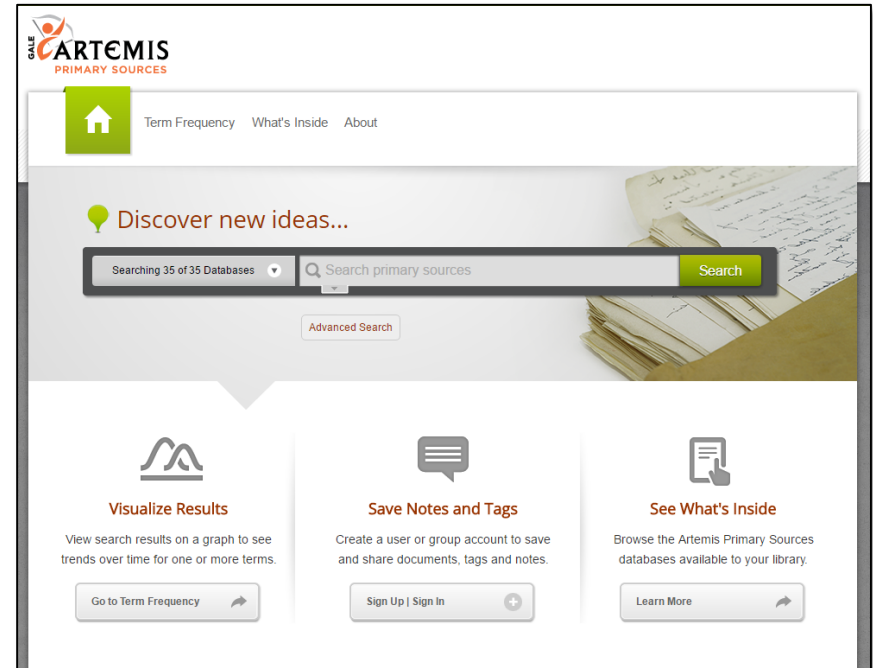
GALE ARTEMIS
PRIMARY SOURCES

Term Frequency What's Inside About

Discover new ideas...

Searching 35 of 35 Databases
Search primary sources
Search

Advanced Search

Visualize Results
View search results on a graph to see trends over time for one or more terms.
Go to Term Frequency

Save Notes and Tags
Create a user or group account to save and share documents, tags and notes.
Sign Up | Sign In

See What's Inside
Browse the Artemis Primary Sources databases available to your library.
Learn More